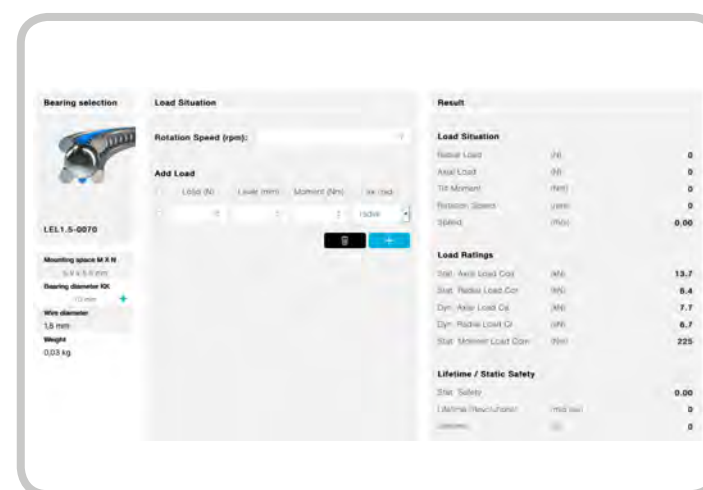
Bearing selection

LEL1.5-0070

Mounting space M X N
5.5 x 5.5 mm
Bearing diameter KK
70 mm
Wire diameter
1,5 mm
Weight
0,03 kg

Load Situation

Rotation Speed (rpm):

Add Load

| Load (N) | Lever (mm) | Moment (Nm) | ax./rad. |
|---|---|---|---|
| 0 | | | radial |

+

Result

Load Situation

| | | |
|---|---|---|
| Radial Load | (N) | 0 |
| Axial Load | (N) | 0 |
| Tilt Moment | (Nm) | 0 |
| Rotation Speed | (rpm) | 0 |
| Speed | (m/s) | 0.00 |

Load Ratings

| | | |
|---|---|---|
| Stat. Axial Load C0a | (kN) | 13.7 |
| Stat. Radial Load C0r | (kN) | 6.4 |
| Dyn. Axial Load Ca | (kN) | 7.7 |
| Dyn. Radial Load Cr | (kN) | 6.7 |
| Stat. Moment Load C0m | (Nm) | 225 |

Lifetime / Static Safety

| | | |
|---|---|---|
| Stat. Safety | | 0.00 |
| Lifetime (Revolutions) | (mio rev) | 0 |
| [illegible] | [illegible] | 0 |